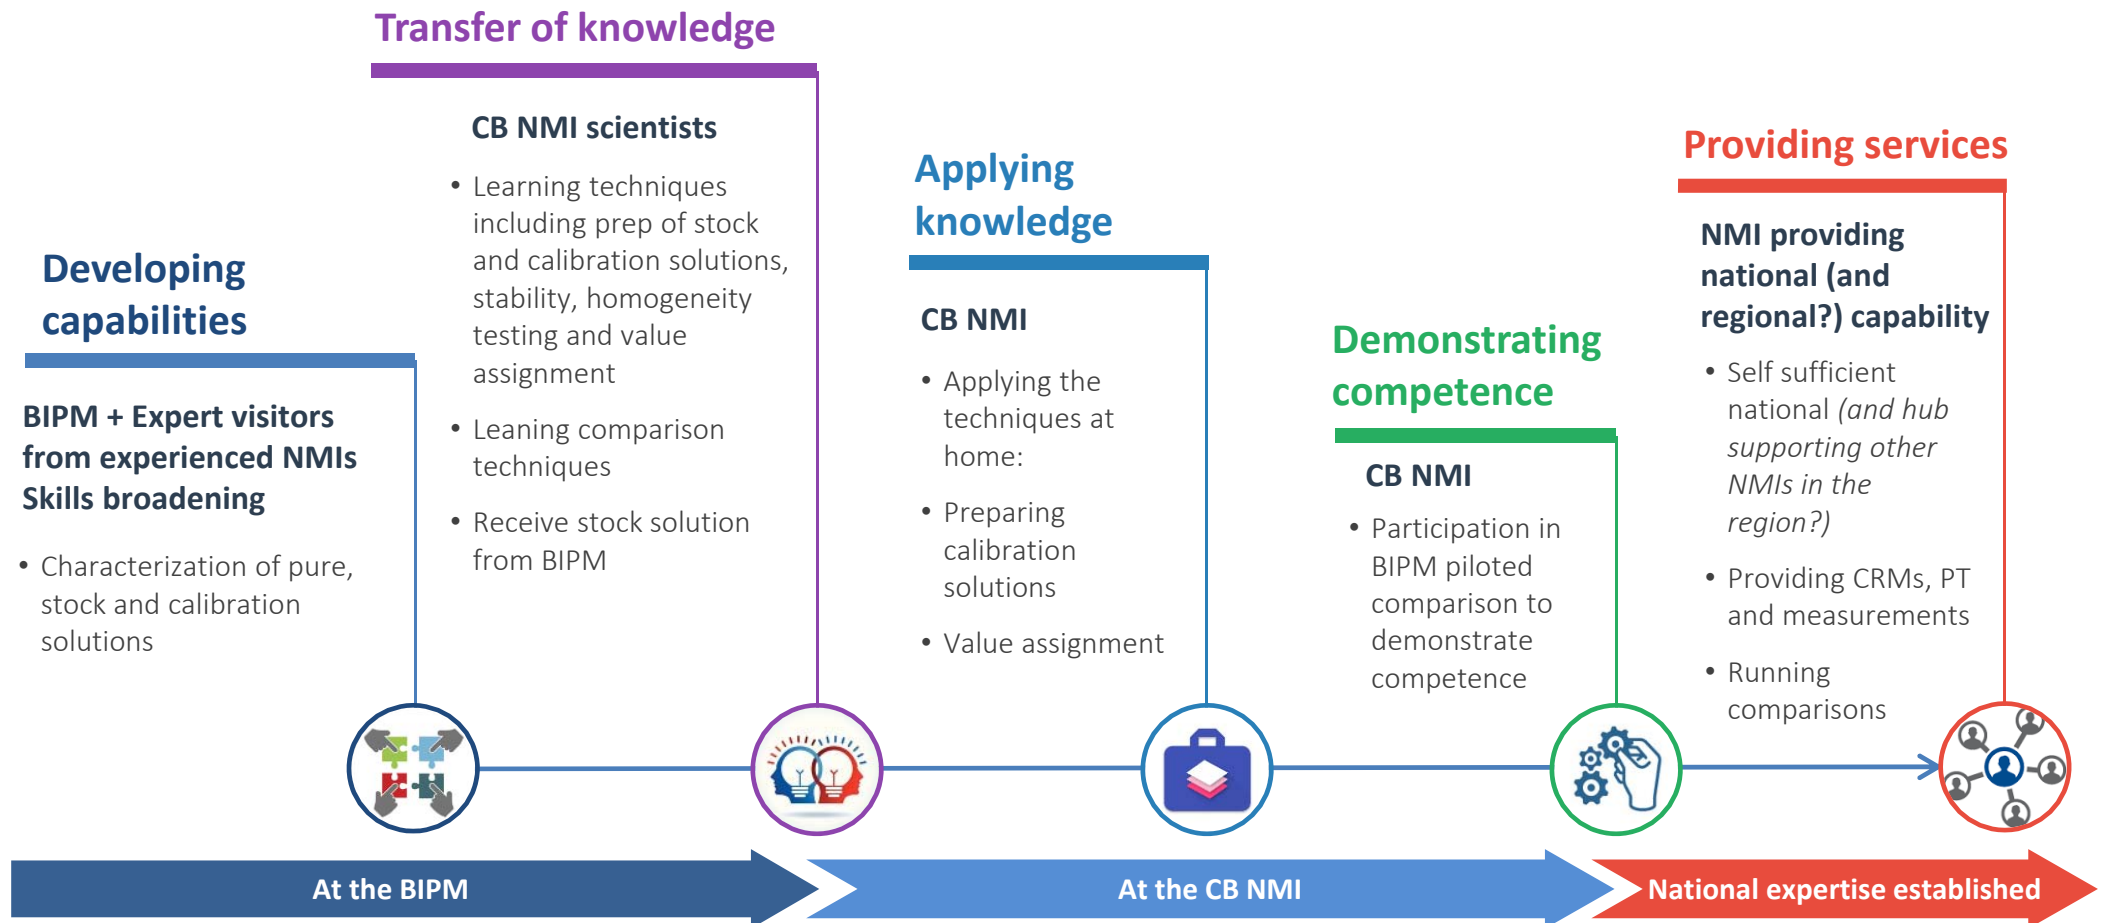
Transfer of knowledge

CB NMI scientists

- Learning techniques including prep of stock and calibration solutions, stability, homogeneity testing and value assignment
- Leaning comparison techniques
- Receive stock solution from BIPM

Developing capabilities

BIPM + Expert visitors from experienced NMIs Skills broadening

- Characterization of pure, stock and calibration solutions

Applying knowledge

CB NMI

- Applying the techniques at home:
- Preparing calibration solutions
- Value assignment

Demonstrating competence

CB NMI

- Participation in BIPM piloted comparison to demonstrate competence

Providing services

NMI providing national (and regional?) capability

- Self sufficient national *(and hub supporting other NMIs in the region?)*
- Providing CRMs, PT and measurements
- Running comparisons

At the BIPM

At the CB NMI

National expertise established